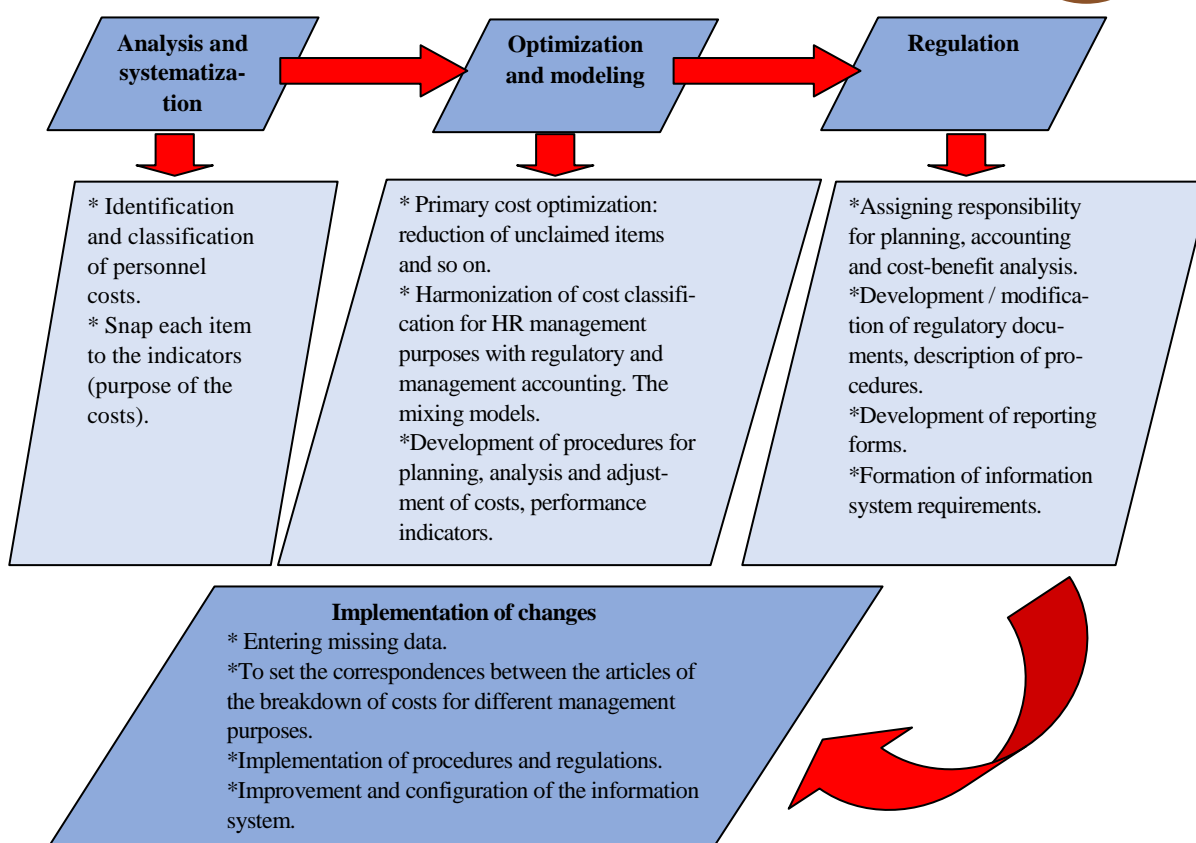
Analysis and systematization

Optimization and modeling

Regulation

* Identification and classification of personnel costs.
* Snap each item to the indicators (purpose of the costs).

* Primary cost optimization: reduction of unclaimed items and so on.
* Harmonization of cost classification for HR management purposes with regulatory and management accounting. The mixing models.
*Development of procedures for planning, analysis and adjustment of costs, performance indicators.

*Assigning responsibility for planning, accounting and cost-benefit analysis.
*Development / modification of regulatory documents, description of procedures.
*Development of reporting forms.
*Formation of information system requirements.

Implementation of changes
* Entering missing data.
*To set the correspondences between the articles of the breakdown of costs for different management purposes.
*Implementation of procedures and regulations.
*Improvement and configuration of the information system.